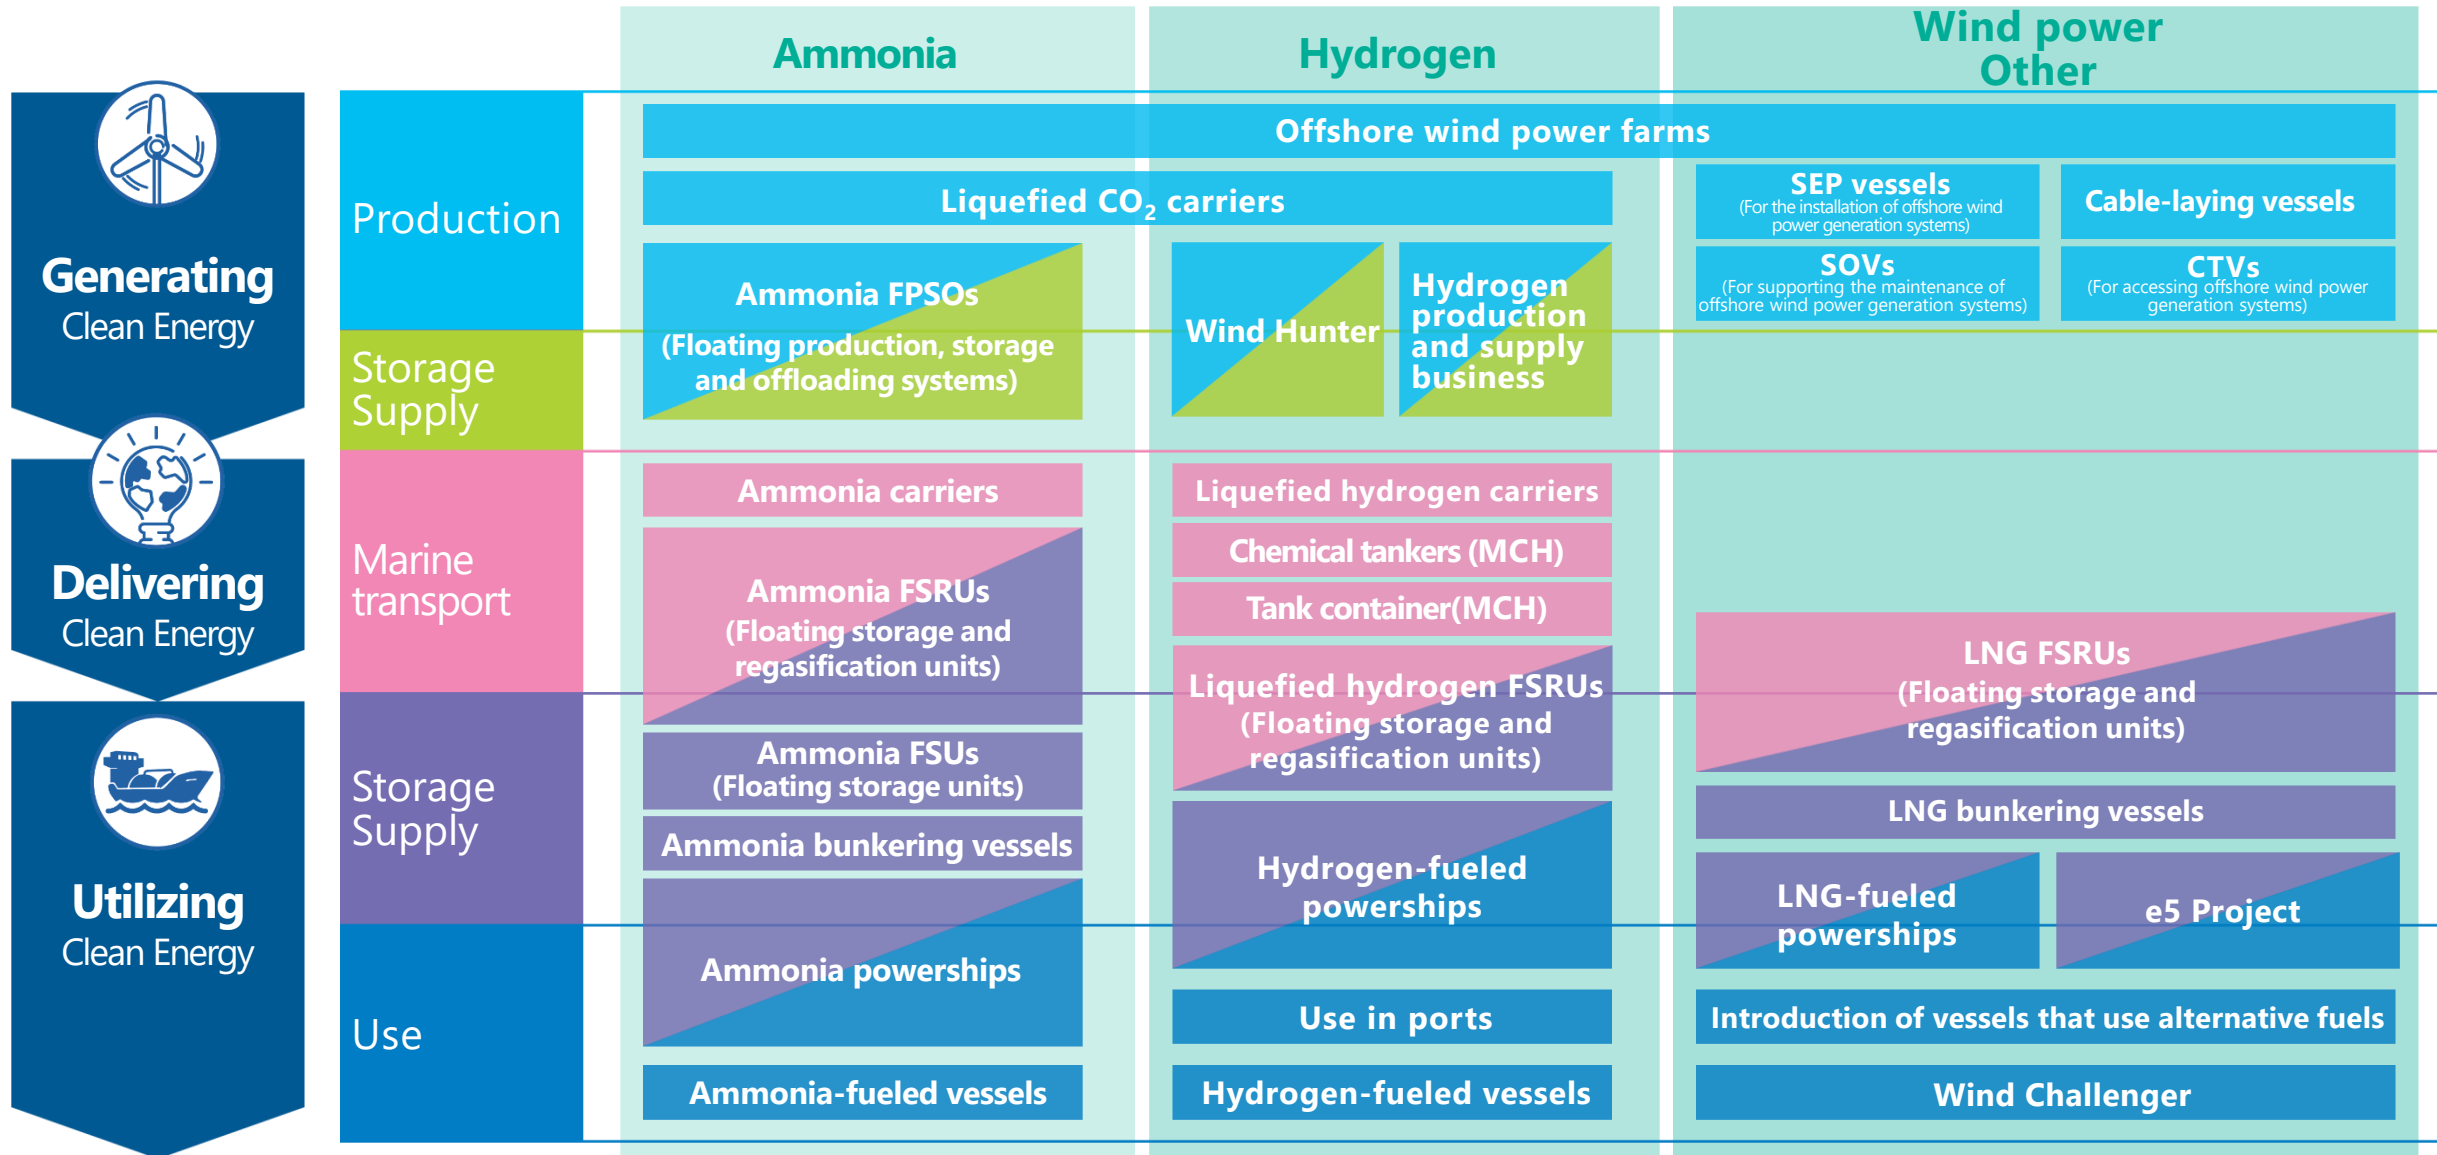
Generating Clean Energy

Delivering Clean Energy

Utilizing Clean Energy

Ammonia

Hydrogen

Wind power Other

Production

Storage Supply

Marine transport

Storage Supply

Use

Offshore wind power farms

Liquefied $CO_2$ carriers

SEP vessels (For the installation of offshore wind power generation systems)

Cable-laying vessels

SOVs (For supporting the maintenance of offshore wind power generation systems)

CTVs (For accessing offshore wind power generation systems)

Ammonia FPSOs (Floating production, storage and offloading systems)

Wind Hunter

Hydrogen production and supply business

Ammonia carriers

Liquefied hydrogen carriers

Chemical tankers (MCH)

Tank container(MCH)

Ammonia FSRUs (Floating storage and regasification units)

Liquefied hydrogen FSRUs (Floating storage and regasification units)

LNG FSRUs (Floating storage and regasification units)

Ammonia FSUs (Floating storage units)

LNG bunkering vessels

Ammonia bunkering vessels

Hydrogen-fueled powerships

LNG-fueled powerships

e5 Project

Ammonia powerships

Use in ports

Introduction of vessels that use alternative fuels

Ammonia-fueled vessels

Hydrogen-fueled vessels

Wind Challenger